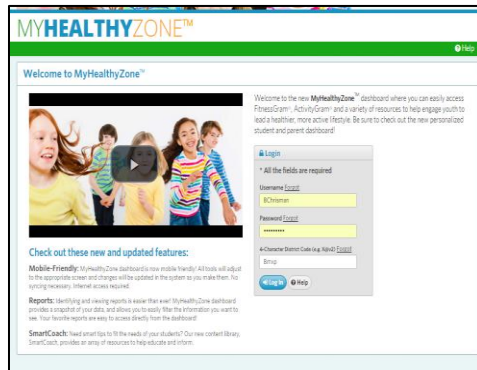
MYHEALTHYZONE™

Help

Welcome to MyHealthyZone™

Welcome to the new MyHealthyZone™ dashboard where you can easily access FitnessGram®, ActivityGram® and a variety of resources to help engage youth to lead a healthier, more active lifestyle. Be sure to check out the new personalized student and parent dashboard!

Login

* All the fields are required

Username Forgot

BChrisman

Password Forgot

••••••••••

4-Character District Code (e.g. Xyz4) Forgot

Bmvp

Log In

Help

Check out these new and updated features:

Mobile-Friendly: MyHealthyZone dashboard is now mobile friendly! All tools will adjust to the appropriate screen and changes will be updated in the system as you make them. No syncing necessary. Internet access required.

Reports: Identifying and viewing reports is easier than ever! MyHealthyZone dashboard provides a snapshot of your data, and allows you to easily filter the information you want to see. Your favorite reports are easy to access directly from the dashboard!

SmartCoach: Need smart tips to fit the needs of your students? Our new content library, SmartCoach, provides an array of resources to help educate and inform.